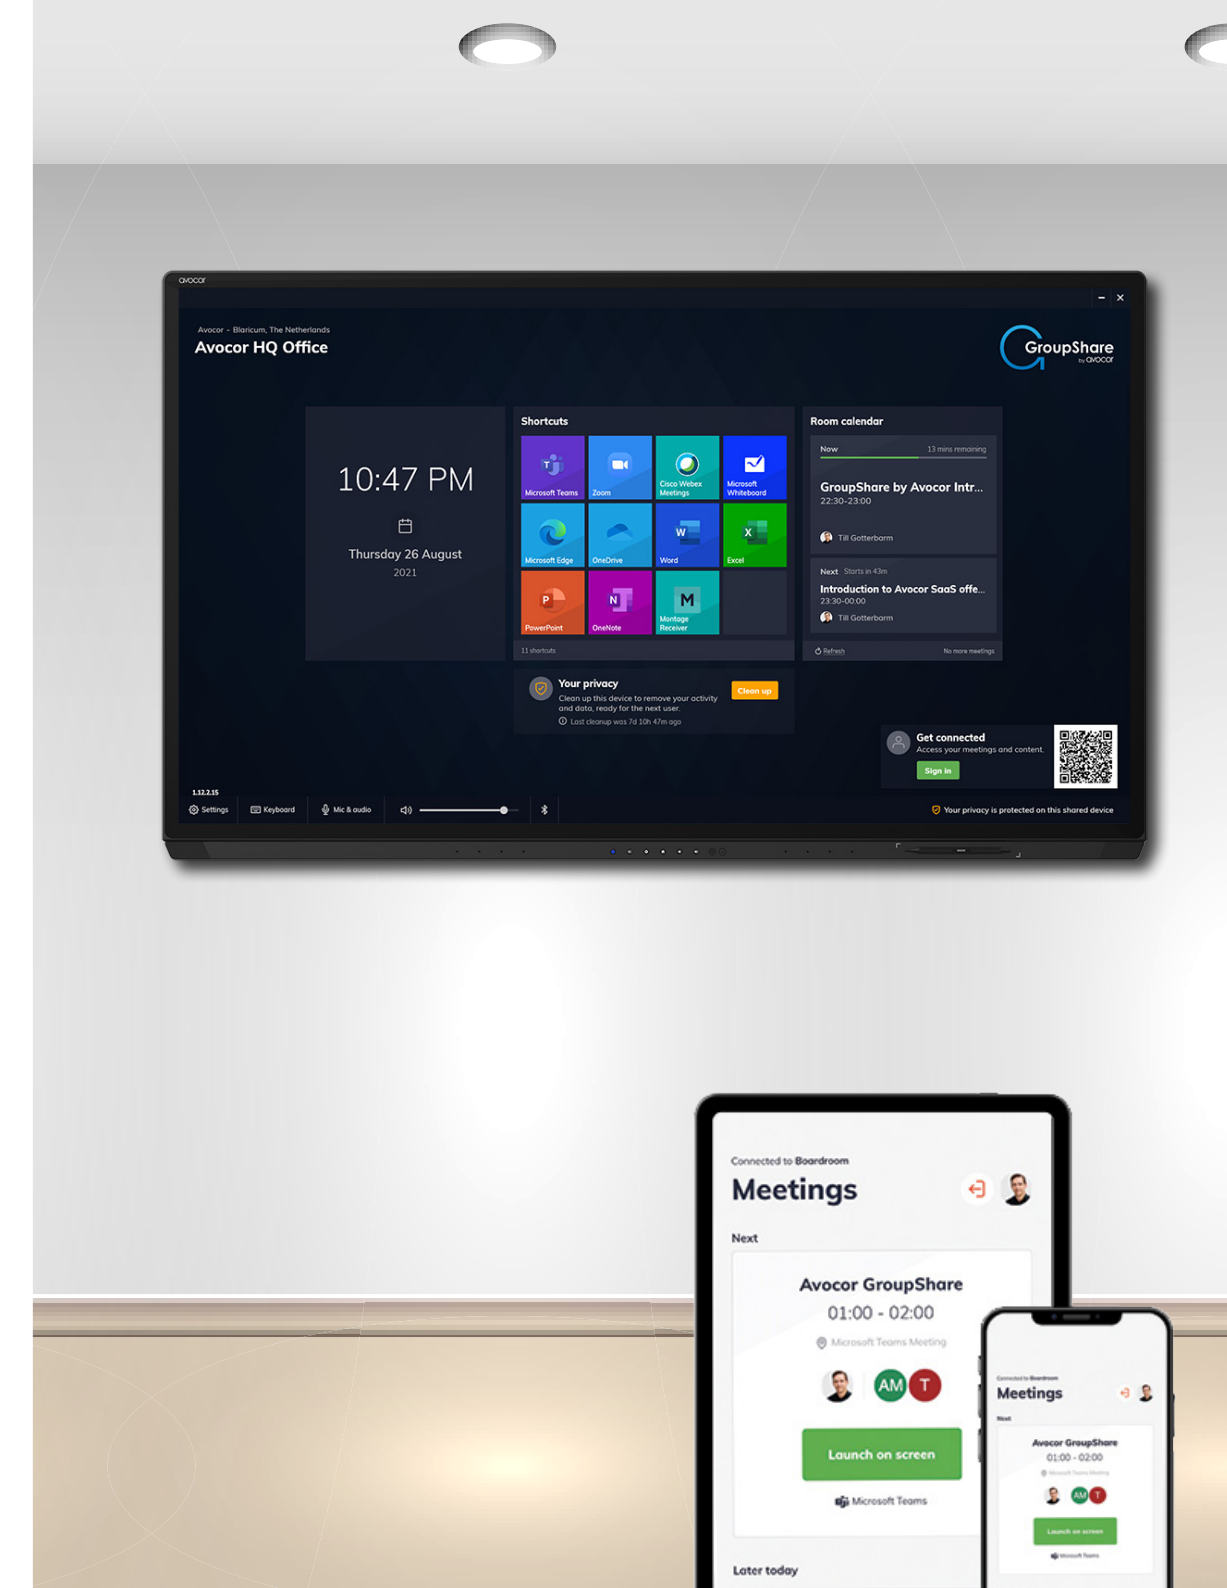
avocor

Avocor - Blaricum, The Netherlands
Avocor HQ Office

GroupShare by avocor

10:47 PM

Thursday 26 August
2021

Shortcuts

Microsoft Teams
Zoom
Cisco Webex Meetings
Microsoft Whiteboard
Microsoft Edge
OneDrive
Word
Excel
PowerPoint
OneNote
Montage Receiver

11 shortcuts

Room calendar

Now 13 mins remaining
GroupShare by Avocor Intr...
22:30-23:00
Till Gotterbarm

Next Starts in 43m
Introduction to Avocor SaaS offe...
23:30-00:00
Till Gotterbarm

Refresh No more meetings

Your privacy
Clean up this device to remove your activity and data, ready for the next user.
Last cleanup was 7d 10h 47m ago
Clean up

Get connected
Access your meetings and content.
Sign in

1.12.2.15
Settings Keyboard Mic & audio

Your privacy is protected on this shared device

Connected to Boardroom
Meetings

Next

Avocor GroupShare
01:00 - 02:00
Microsoft Teams Meeting
AM T
Launch on screen
Microsoft Teams

Later today

Connected to Boardroom
Meetings
Next
Avocor GroupShare
01:00 - 02:00
Microsoft Teams Meeting
AM T
Launch on screen
Microsoft Teams